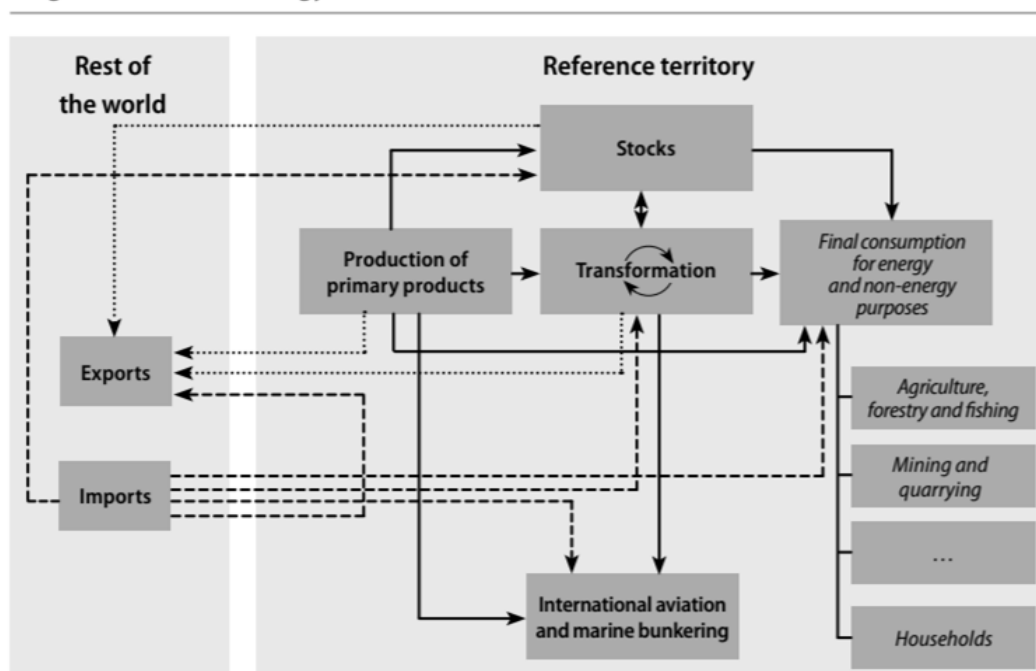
Rest of the world

Reference territory

Stocks

Production of primary products

Transformation

Final consumption for energy and non-energy purposes

Exports

Imports

Agriculture, forestry and fishing

Mining and quarrying

...

Households

International aviation and marine bunkering